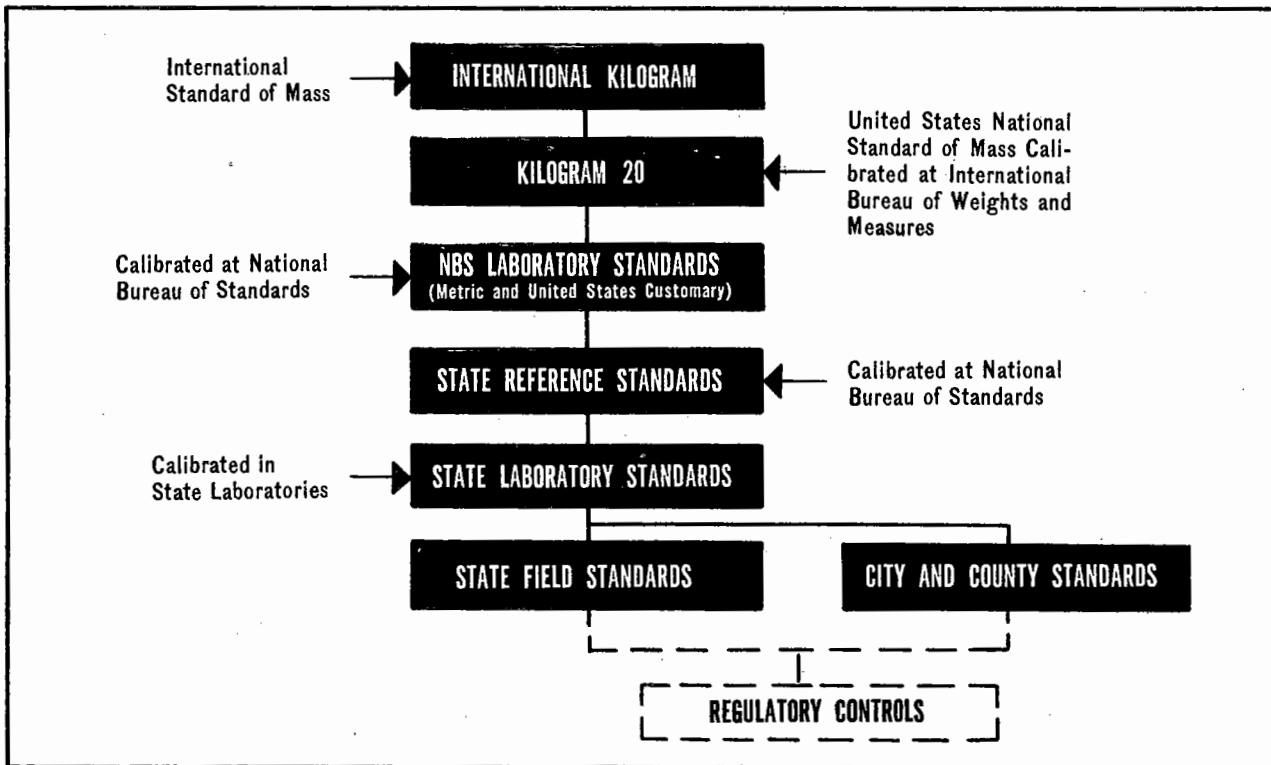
International Standard of Mass

INTERNATIONAL KILOGRAM

KILOGRAM 20

United States National Standard of Mass Calibrated at International Bureau of Weights and Measures

Calibrated at National Bureau of Standards

NBS LABORATORY STANDARDS (Metric and United States Customary)

STATE REFERENCE STANDARDS

Calibrated at National Bureau of Standards

Calibrated in State Laboratories

STATE LABORATORY STANDARDS

STATE FIELD STANDARDS

CITY AND COUNTY STANDARDS

REGULATORY CONTROLS